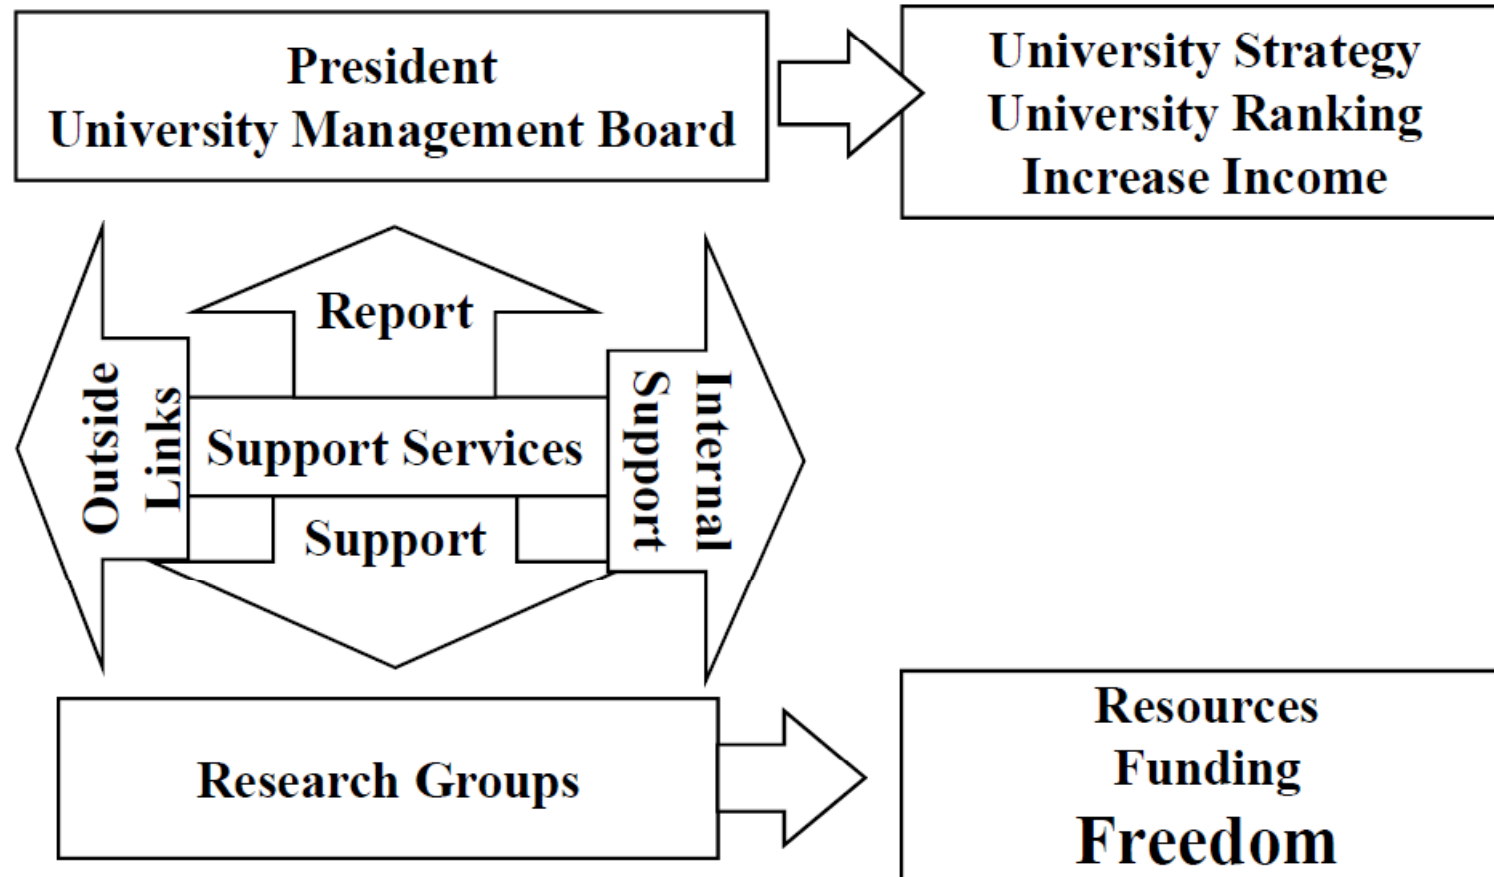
President
University Management Board

University Strategy
University Ranking
Increase Income

Report

Outside Links

Support Services

Internal Support

Support

Research Groups

Resources
Funding
Freedom